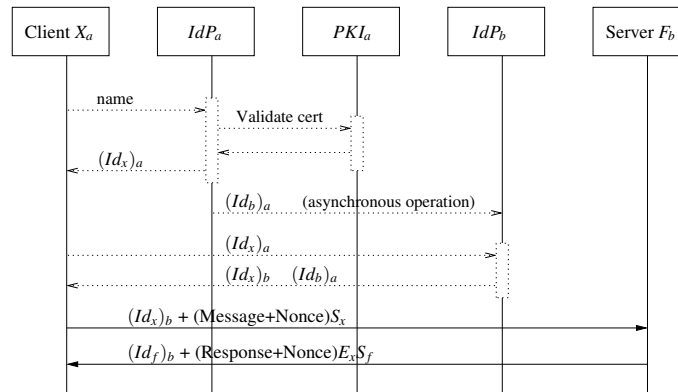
Client $X_a$

$IdP_a$

$PKI_a$

$IdP_b$

Server $F_b$

name

Validate cert

$(Id_x)_a$

$(Id_b)_a$ (asynchronous operation)

$(Id_x)_a$

$(Id_x)_b$ $(Id_b)_a$

$(Id_x)_b$ + (Message+Nonce)$S_x$

$(Id_f)_b$ + (Response+Nonce)$E_x S_f$